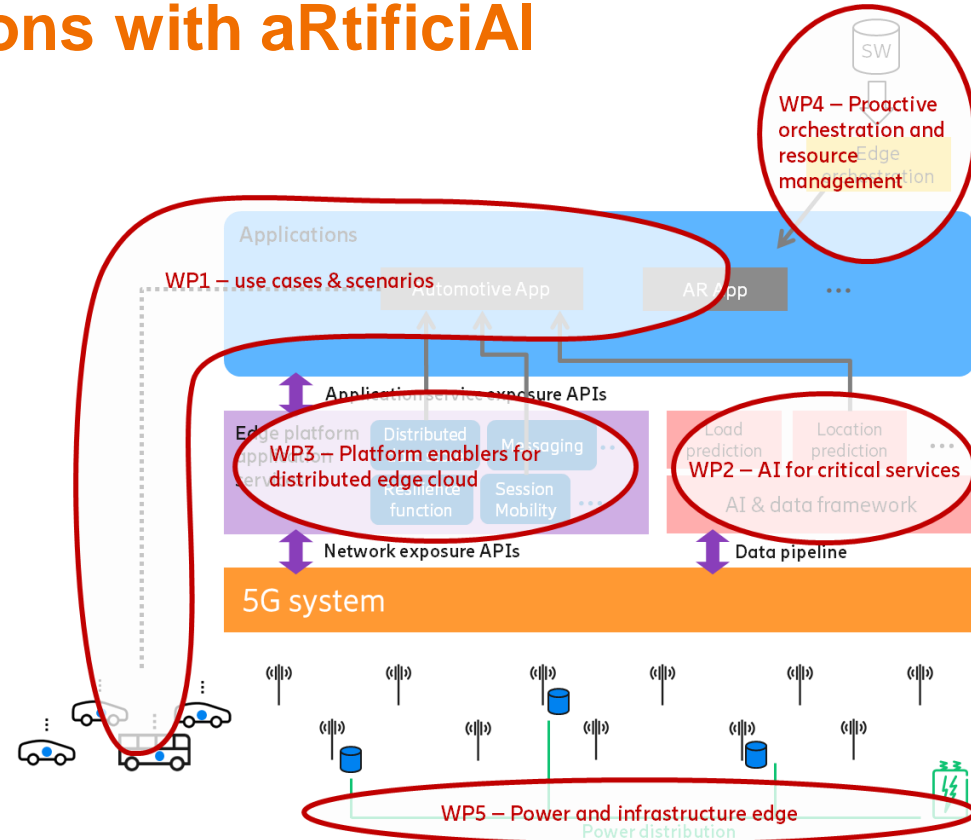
ons with aRtificiAl

SW

WP4 – Proactive orchestration and resource management

Edge orchestration

Applications

WP1 – use cases & scenarios

Automotive App

AR App

...

Application service exposure APIs

Edge platform application services

Distributed

Messaging

Resilience function

Session Mobility

...

WP3 – Platform enablers for distributed edge cloud

Load prediction

Location prediction

...

WP2 – AI for critical services

AI & data framework

Network exposure APIs

Data pipeline

5G system

WP5 – Power and infrastructure edge

Power distribution